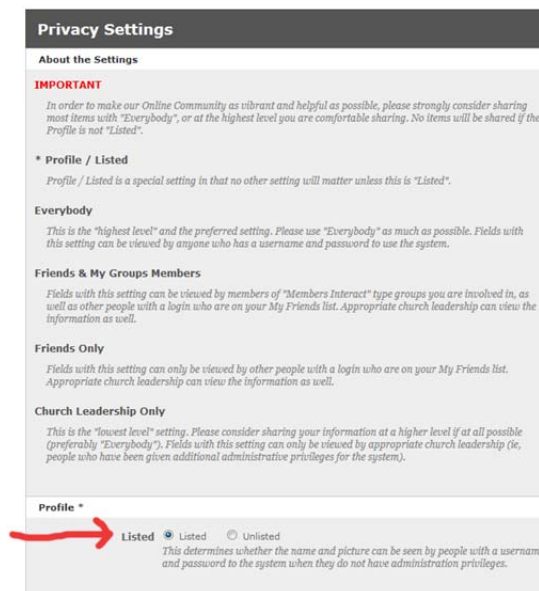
Privacy Settings

About the Settings

IMPORTANT

In order to make our Online Community as vibrant and helpful as possible, please strongly consider sharing most items with "Everybody", or at the highest level you are comfortable sharing. No items will be shared if the Profile is not "Listed".

* Profile / Listed

Profile / Listed is a special setting in that no other setting will matter unless this is "Listed".

Everybody

This is the "highest level" and the preferred setting. Please use "Everybody" as much as possible. Fields with this setting can be viewed by anyone who has a username and password to use the system.

Friends & My Groups Members

Fields with this setting can be viewed by members of "Members Interact" type groups you are involved in, as well as other people with a login who are on your My Friends list. Appropriate church leadership can view the information as well.

Friends Only

Fields with this setting can only be viewed by other people with a login who are on your My Friends list. Appropriate church leadership can view the information as well.

Church Leadership Only

This is the "lowest level" setting. Please consider sharing your information at a higher level if at all possible (preferably "Everybody"). Fields with this setting can only be viewed by appropriate church leadership (ie, people who have been given additional administrative privileges for the system).

Profile *

Listed Listed Unlisted

This determines whether the name and picture can be seen by people with a usernam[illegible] and password to the system when they do not have administration privileges.